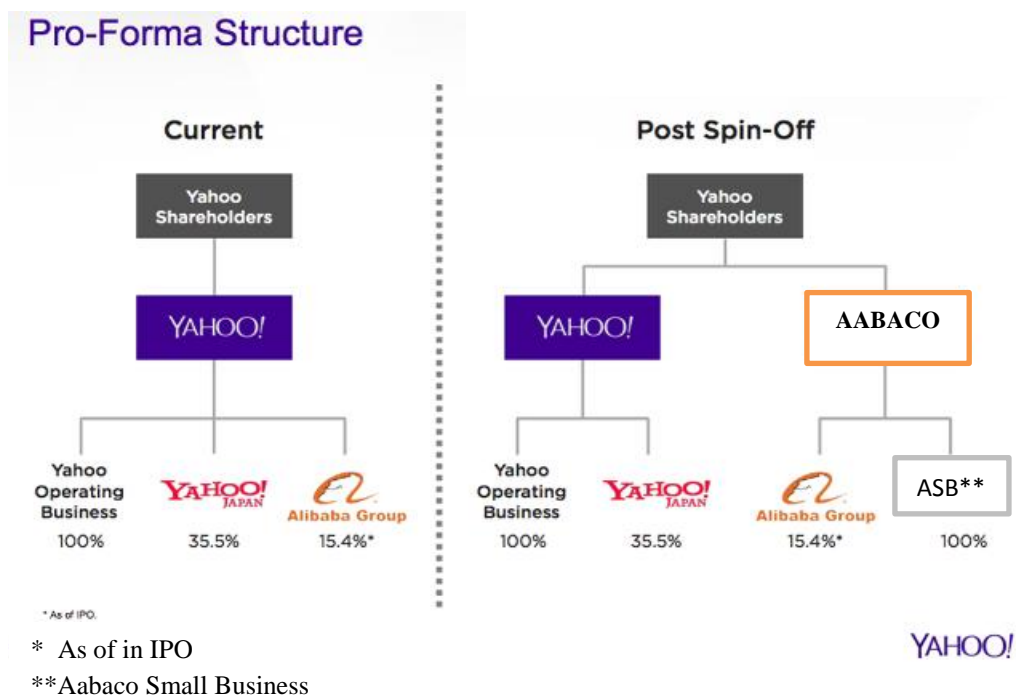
Pro-Forma Structure

Current

Yahoo Shareholders

YAHOO!

Yahoo Operating Business
100%

YAHOO! JAPAN
35.5%

Alibaba Group
15.4%*

Post Spin-Off

Yahoo Shareholders

YAHOO!

AABACO

Yahoo Operating Business
100%

YAHOO! JAPAN
35.5%

Alibaba Group
15.4%*

ASB**
100%

* As of IPO.

* As of in IPO
**Aabaco Small Business

YAHOO!